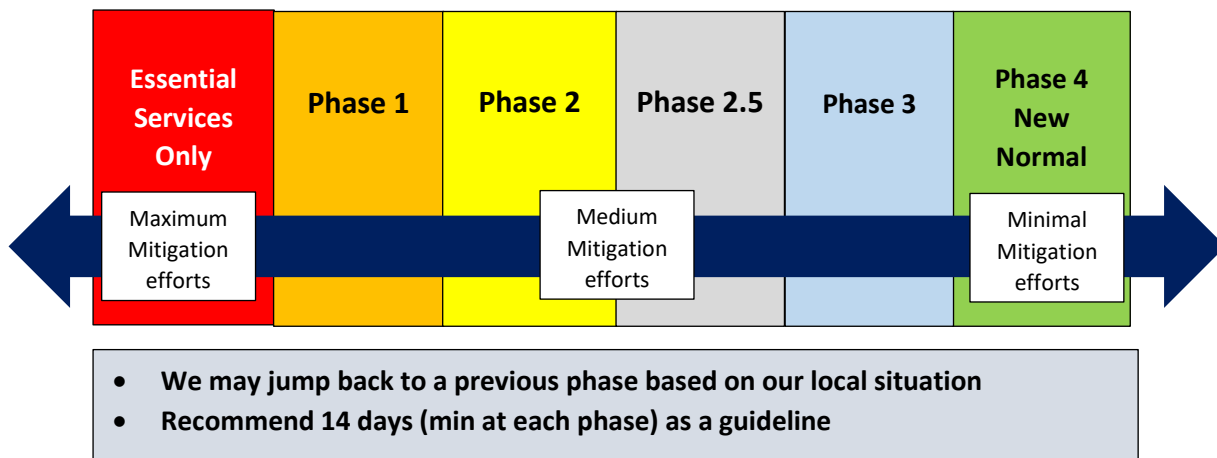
Essential Services Only

Phase 1

Phase 2

Phase 2.5

Phase 3

Phase 4 New Normal

Maximum Mitigation efforts

Medium Mitigation efforts

Minimal Mitigation efforts

- We may jump back to a previous phase based on our local situation
- Recommend 14 days (min at each phase) as a guideline